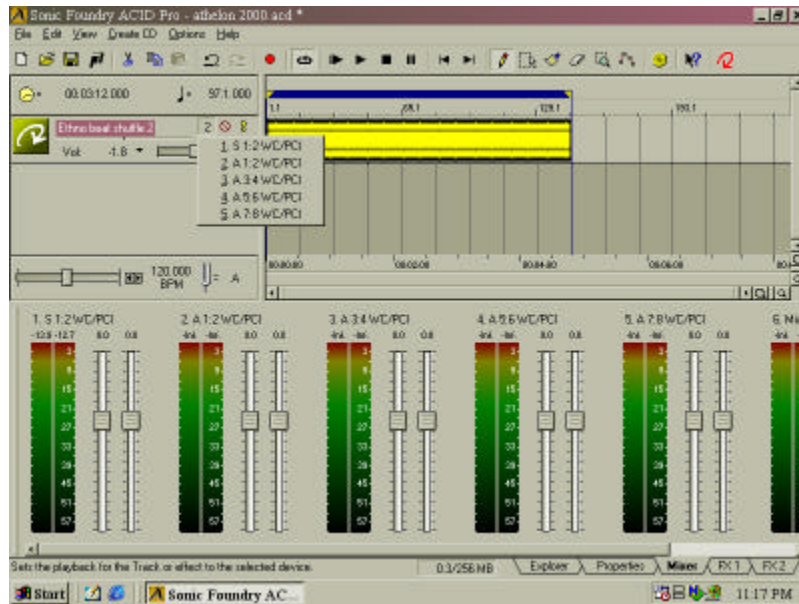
Sonic Foundry ACID Pro - athelon 2000.acd *

File Edit View Create CD Options Help

00:03:12.000 97.1.000

1.1 65.1 129.1 193.1

Ethno beat shuffle 2 2

Vol: -1.8

1. S 1:2 WC/PCI
2. A 1:2 WC/PCI
3. A 3:4 WC/PCI
4. A 5:6 WC/PCI
5. A 7:8 WC/PCI

00:00:00 00:02:08 00:04:16 00:06:24

120.000 BPM A

1. S 1:2 WC/PCI
-12.9 -12.7 0.0 0.0

2. A 1:2 WC/PCI
0.0 0.0

3. A 3:4 WC/PCI
-Inf. -Inf. 0.0 0.0

4. A 5:6 WC/PCI
-Inf. -Inf. 0.0 0.0

5. A 7:8 WC/PCI
-Inf. -Inf. 0.0 0.0

6. Mi

3 9 15 21 27 33 39 45 51 57

Sets the playback for the Track or effect to the selected device.

0.3/256 MB Explorer Properties Mixer FX 1 FX 2

Start Sonic Foundry AC... 11:17 PM